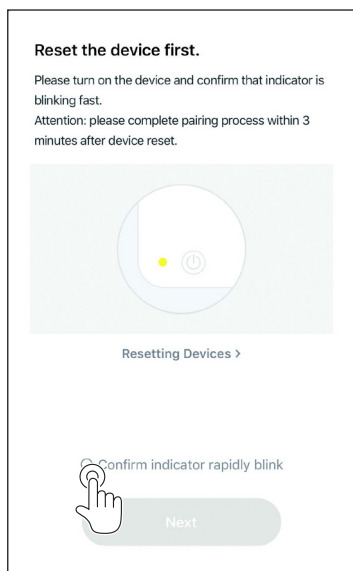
Reset the device first.

Please turn on the device and confirm that indicator is blinking fast.
Attention: please complete pairing process within 3 minutes after device reset.

Resetting Devices >

Confirm indicator rapidly blink

Next